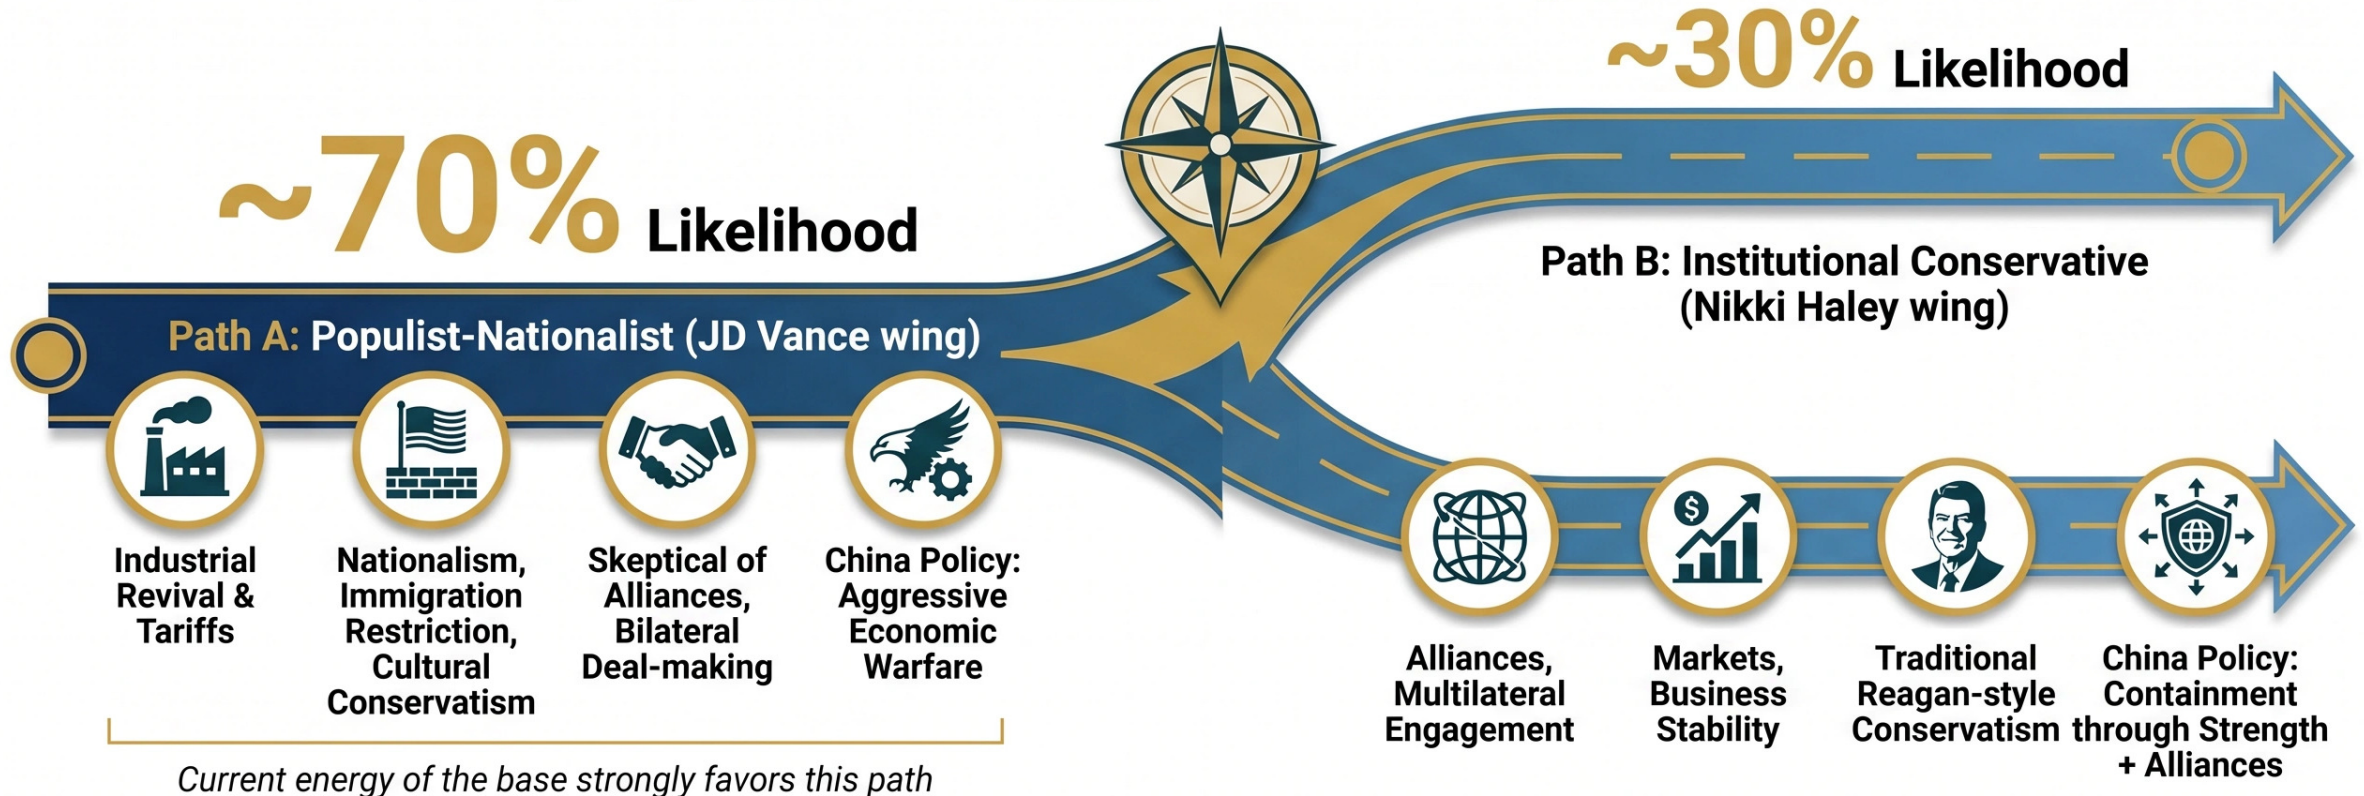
~70% Likelihood

Path A: Populist-Nationalist (JD Vance wing)

Industrial Revival & Tariffs

Nationalism, Immigration Restriction, Cultural Conservatism

Skeptical of Alliances, Bilateral Deal-making

China Policy: Aggressive Economic Warfare

Current energy of the base strongly favors this path

~30% Likelihood

Path B: Institutional Conservative (Nikki Haley wing)

Alliances, Multilateral Engagement

Markets, Business Stability

Traditional Reagan-style Conservatism

China Policy: Containment through Strength + Alliances